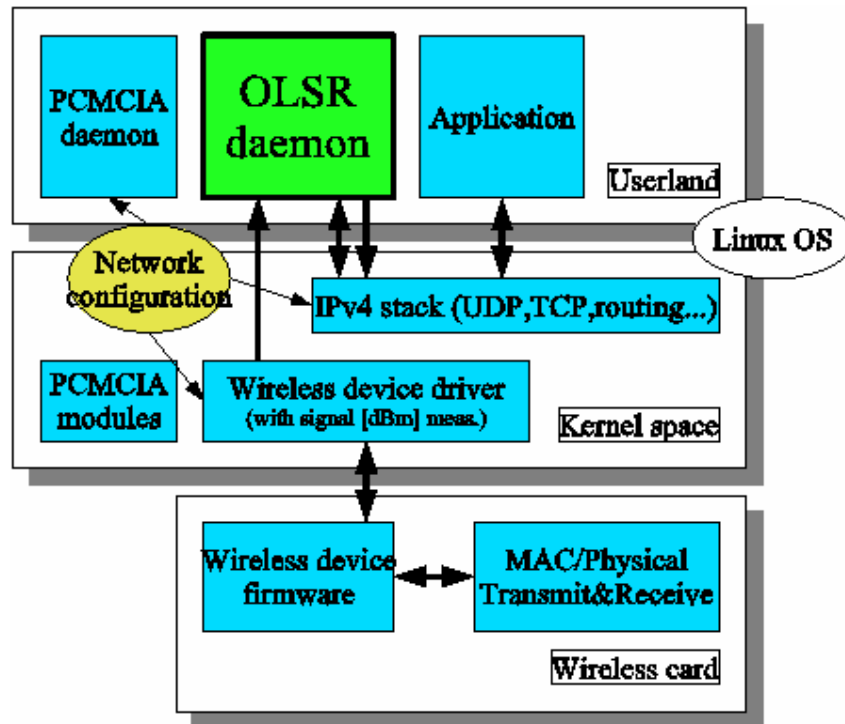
PCMCIA daemon

OLSR daemon

Application

Userland

Linux OS

Network configuration

IPv4 stack (UDP,TCP,routing...)

PCMCIA modules

Wireless device driver (with signal [dBm] meas.)

Kernel space

Wireless device firmware

MAC/Physical Transmit&Receive

Wireless card